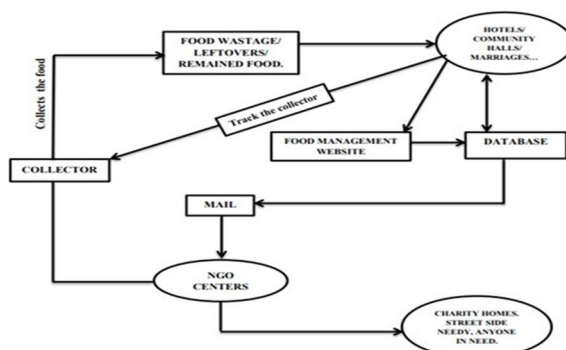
FOOD WASTAGE/ LEFTOVERS/ REMAINED FOOD.

HOTELS/ COMMUNITY HALLS/ MARRIAGES...

Collects the food

Track the collector

COLLECTOR

FOOD MANAGEMENT WEBSITE

DATABASE

MAIL

NGO CENTERS

CHARITY HOMES. STREET SIDE NEEDY, ANYONE IN NEED.